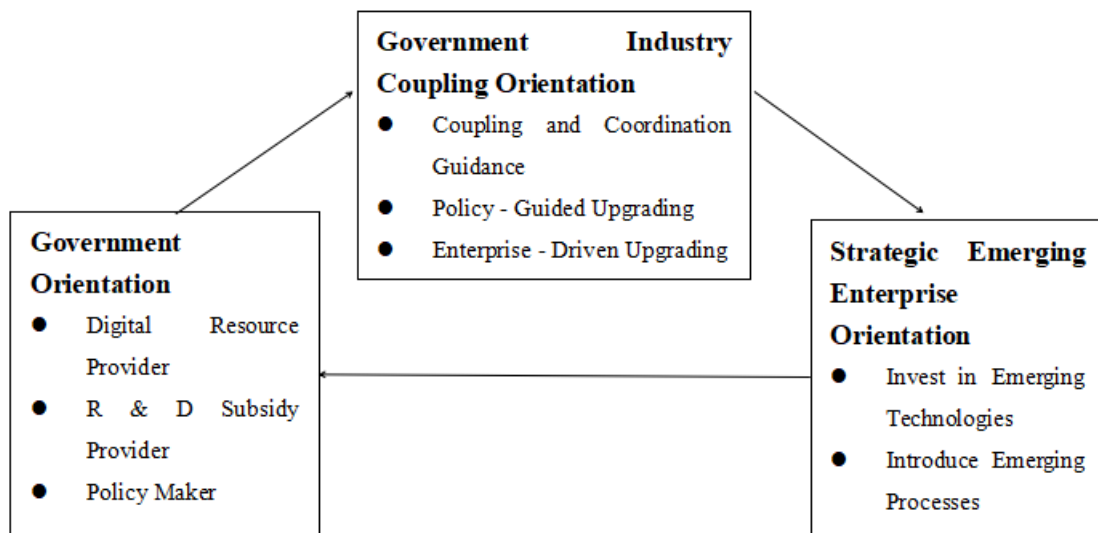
**Government Industry Coupling Orientation**
- Coupling and Coordination Guidance
- Policy - Guided Upgrading
- Enterprise - Driven Upgrading

**Government Orientation**
- Digital Resource Provider
- R & D Subsidy Provider
- Policy Maker

**Strategic Emerging Enterprise Orientation**
- Invest in Emerging Technologies
- Introduce Emerging Processes